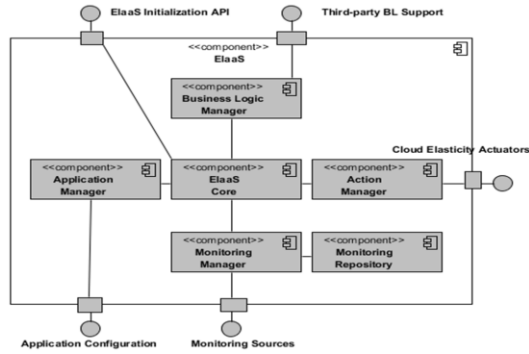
ElaaS Initialization API

Third-party BL Support

<<component>>
ElaaS

<<component>>
Business Logic Manager

Cloud Elasticity Actuators

<<component>>
Application Manager

ElaaS Core

<<component>>
Action Manager

<<component>>
Monitoring Manager

<<component>>
Monitoring Repository

Application Configuration

Monitoring Sources